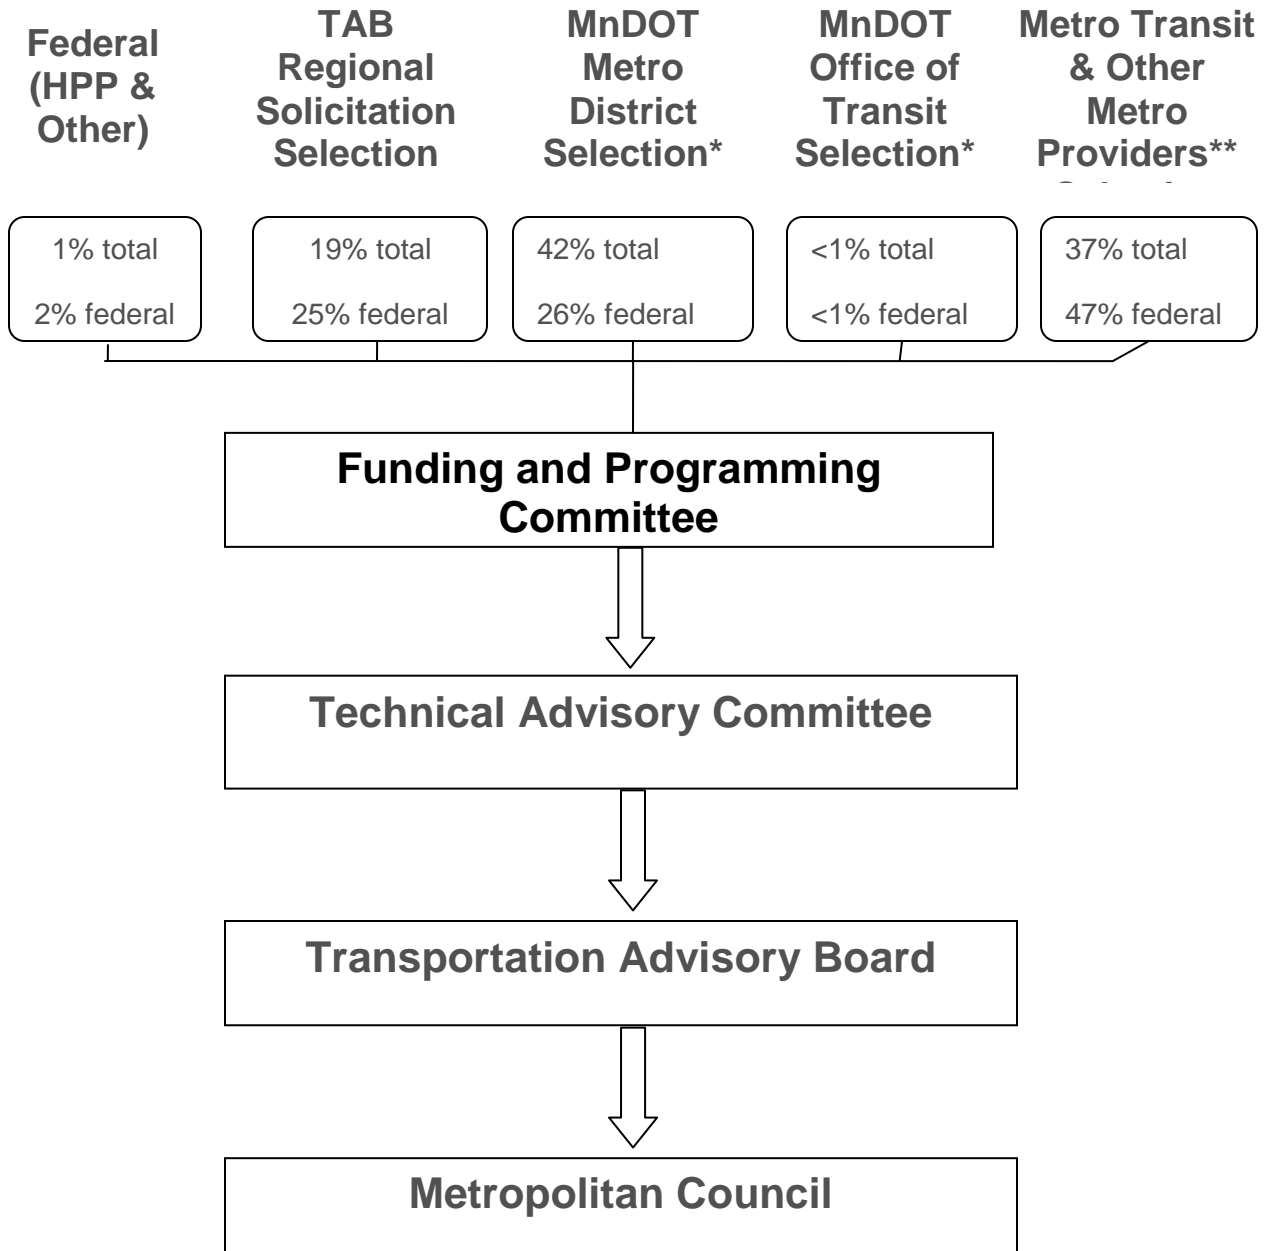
Federal (HPP & Other)

TAB Regional Solicitation Selection

MnDOT Metro District Selection*

MnDOT Office of Transit Selection*

Metro Transit & Other Metro Providers** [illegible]

1% total

2% federal

19% total

25% federal

42% total

26% federal

<1% total

<1% federal

37% total

47% federal

Funding and Programming Committee

Technical Advisory Committee

Transportation Advisory Board

Metropolitan Council